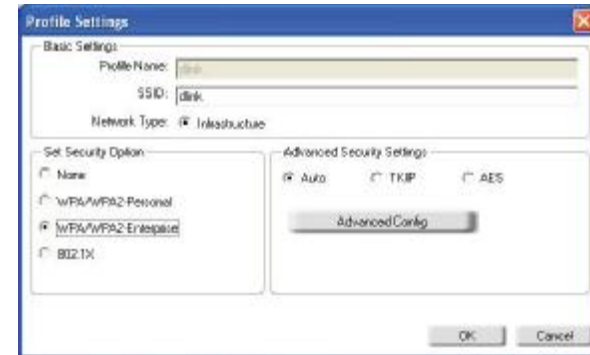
Profile Settings

Basic Settings

Profile Name: dlink

SSID: dlink

Network Type: Infrastructure

Set Security Option

None

WPA/WPA2-Personal

WPA/WPA2-Enterprise

802.1X

Advanced Security Settings

Auto

TKIP

AES

Advanced Config

OK

Cancel